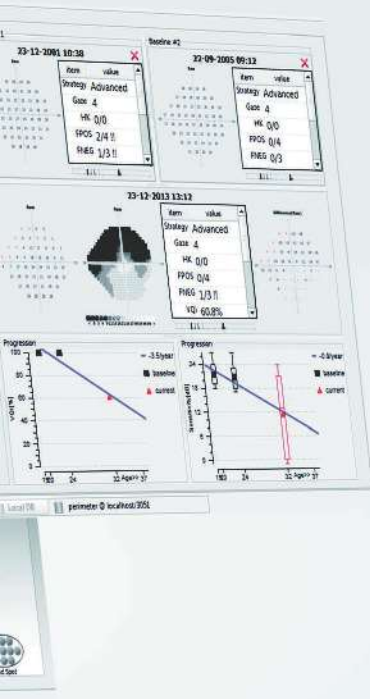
23-12-2001 10:38

| item | value |
|---|---|
| Strategy | Advanced |
| Gaze | 4 |
| HK | 0/0 |
| FPOS | 2/4 !! |
| FNEG | 1/3 !! |

Baseline #2

23-09-2005 09:12

| item | value |
|---|---|
| Strategy | Advanced |
| Gaze | 4 |
| HK | 0/0 |
| FPOS | 0/0 |
| FNEG | 0/3 |

23-12-2013 13:12

| item | value |
|---|---|
| Strategy | Advanced |
| Gaze | 4 |
| HK | 0/0 |
| FPOS | 0/4 |
| FNEG | 1/3 !! |
| VQI | 60.8% |

Progression

100

80

60

40

20

0

VQI [%]

-3.5/year

baseline

current

18 24 32 Age>> 37

Progression

24

20

16

12

8

4

0

-0.8/year

baseline

current

18 24 32 Age>> 37

Local DB

perimeter @ localhost/3051